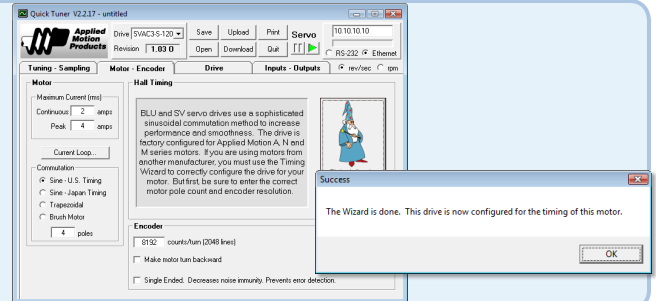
Quick Tuner V2.2.17 - untitled

Applied Motion Products

Drive SVAC3-S-120

Revision 1.03 O

Save Upload Print

Open Download Quit

Servo

10.10.10.10

RS-232 Ethernet

Tuning - Sampling | Motor - Encoder | Drive | Inputs - Outputs

rev/sec rpm

Motor

Maximum Current (rms)

Continuous 2 amps

Peak 4 amps

Current Loop...

Commutation

Sine - U.S. Timing

Sine - Japan Timing

Trapezoidal

Brush Motor

4 poles

Hall Timing

BLU and SV servo drives use a sophisticated sinusoidal commutation method to increase performance and smoothness. The drive is factory configured for Applied Motion A, N and M series motors. If you are using motors from another manufacturer, you must use the Timing Wizard to correctly configure the drive for your motor. But first, be sure to enter the correct motor pole count and encoder resolution.

Encoder

8192 counts/turn (2048 lines)

Make motor turn backward

Single Ended. Decreases noise immunity. Prevents error detection.

Success

The Wizard is done. This drive is now configured for the timing of this motor.

OK